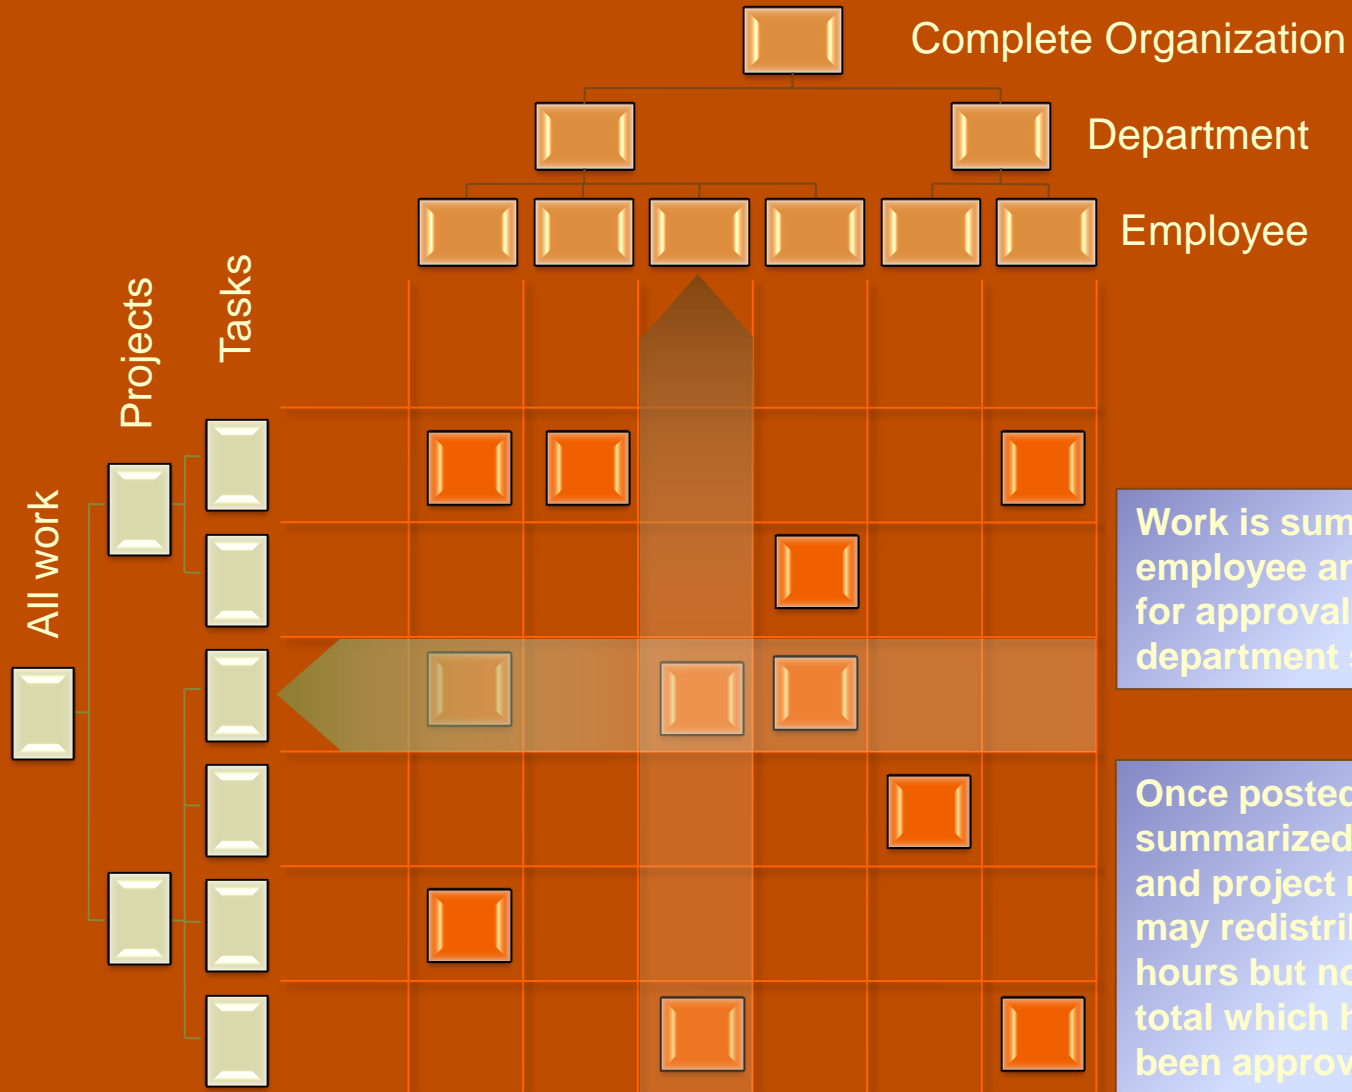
Complete Organization

Department

Employee

Tasks

Projects

All work

Work is sum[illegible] employee ar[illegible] for approval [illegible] department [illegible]

Once posted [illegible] summarized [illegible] and project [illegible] may redistrib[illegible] hours but no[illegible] total which h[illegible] been approv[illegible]